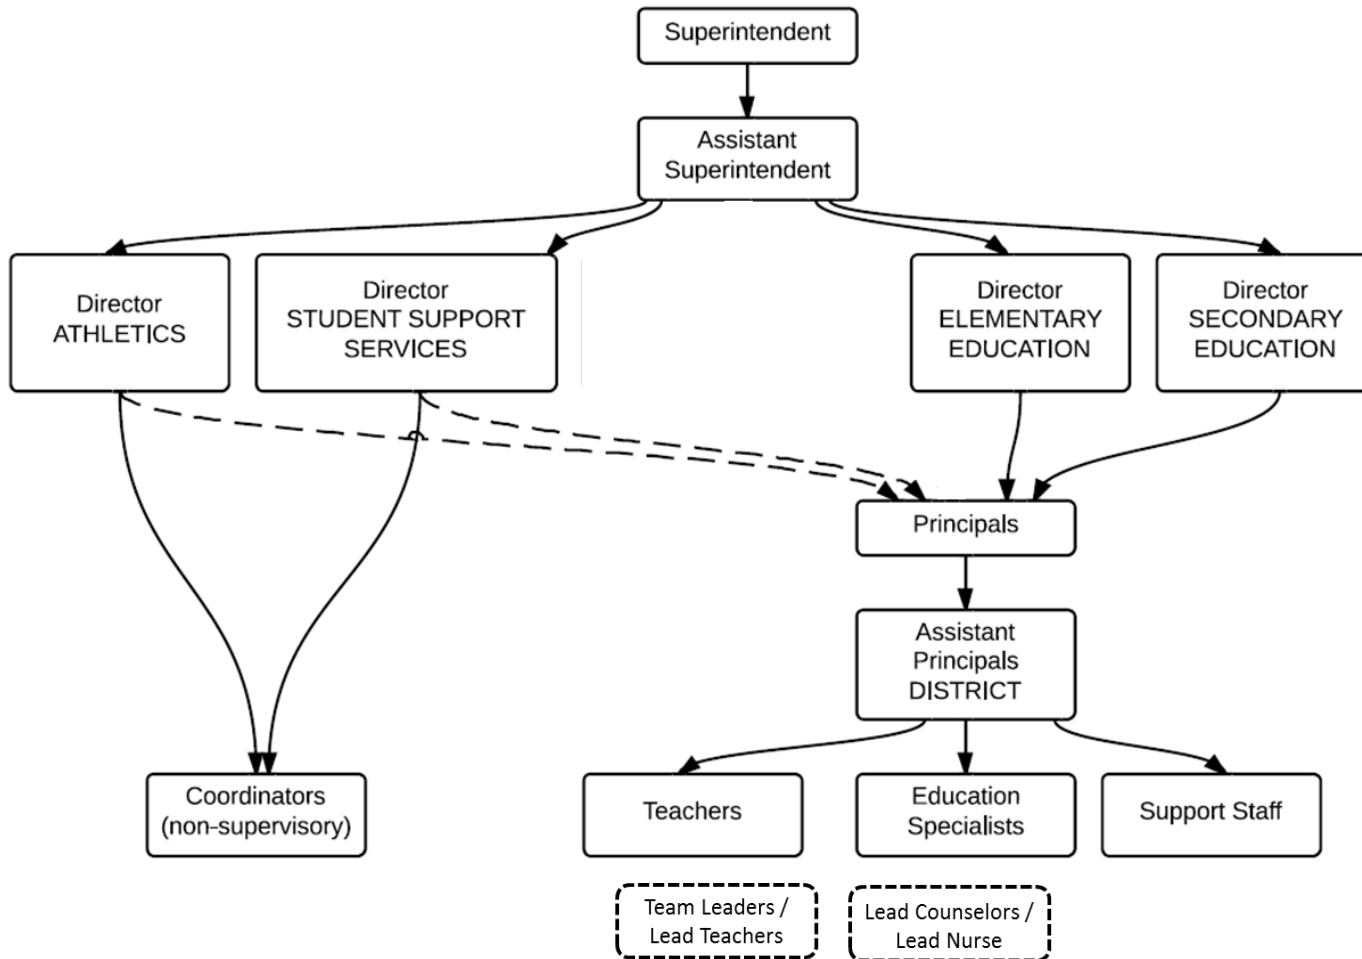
Superintendent

Assistant Superintendent

Director ATHLETICS

Director STUDENT SUPPORT SERVICES

Director ELEMENTARY EDUCATION

Director SECONDARY EDUCATION

Principals

Assistant Principals DISTRICT

Coordinators (non-supervisory)

Teachers

Education Specialists

Support Staff

Team Leaders / Lead Teachers

Lead Counselors / Lead Nurse